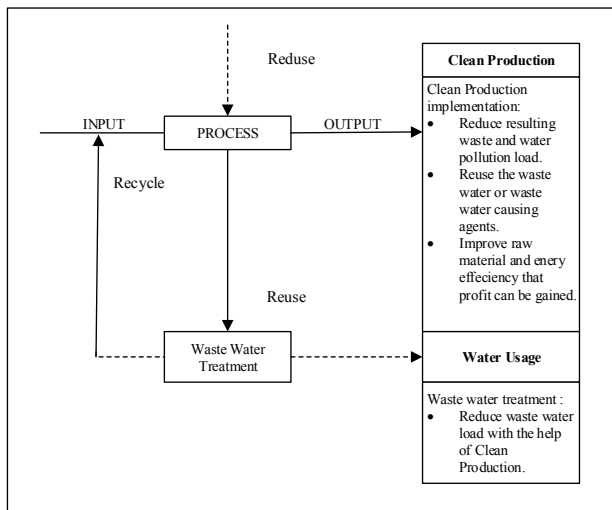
Reduse

INPUT

PROCESS

OUTPUT

Recycle

Reuse

Waste Water Treatment

**Clean Production**

Clean Production implementation:

- Reduce resulting waste and water pollution load.
- Reuse the waste water or waste water causing agents.
- Improve raw material and enery effeciency that profit can be gained.

**Water Usage**

Waste water treatment :

- Reduce waste water load with the help of Clean Production.